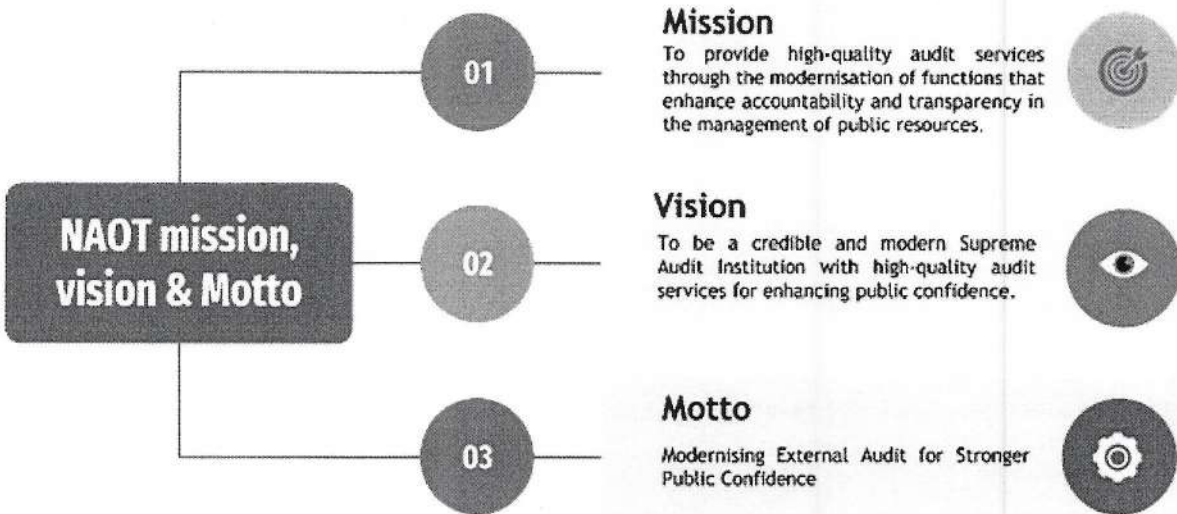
NAOT mission, vision & Motto

01

Mission

To provide high-quality audit services through the modernisation of functions that enhance accountability and transparency in the management of public resources.

02

Vision

To be a credible and modern Supreme Audit Institution with high-quality audit services for enhancing public confidence.

03

Motto

Modernising External Audit for Stronger Public Confidence